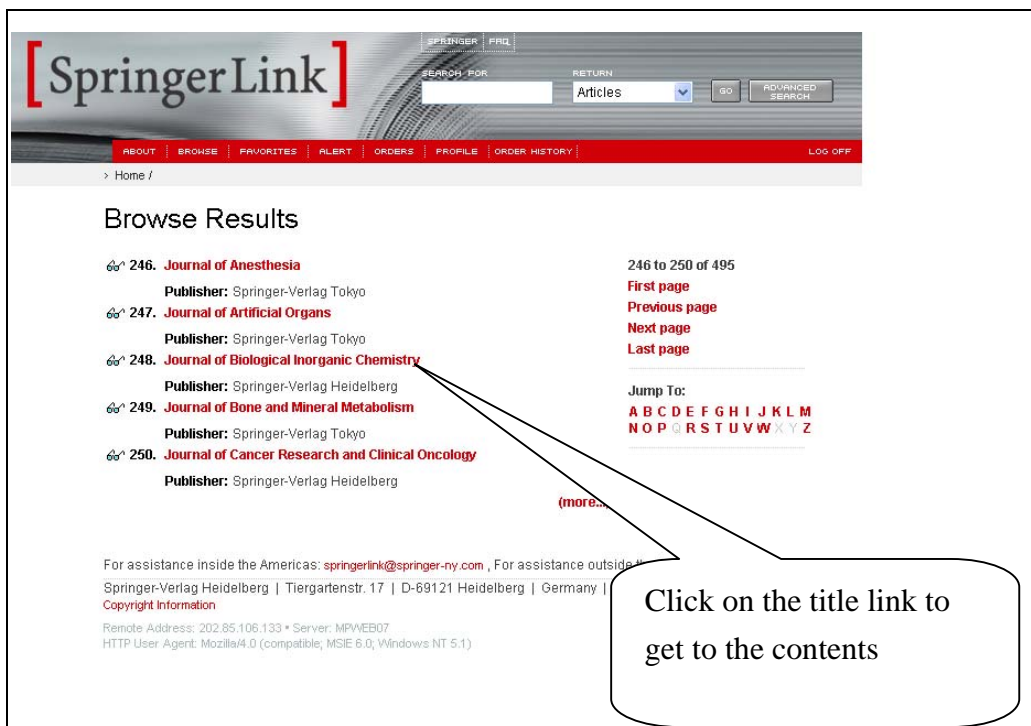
[SpringerLink]

SPRINGER FAQ

SEARCH FOR

RETURN

Articles

GO

ADVANCED SEARCH

ABOUT | BROWSE | FAVORITES | ALERT | ORDERS | PROFILE | ORDER HISTORY

LOG OFF

› Home /

Browse Results

246. Journal of Anesthesia

Publisher: Springer-Verlag Tokyo

247. Journal of Artificial Organs

Publisher: Springer-Verlag Tokyo

248. Journal of Biological Inorganic Chemistry

Publisher: Springer-Verlag Heidelberg

249. Journal of Bone and Mineral Metabolism

Publisher: Springer-Verlag Tokyo

250. Journal of Cancer Research and Clinical Oncology

Publisher: Springer-Verlag Heidelberg

(more...)

246 to 250 of 495

First page

Previous page

Next page

Last page

Jump To:

A B C D E F G H I J K L M N O P Q R S T U V W X Y Z

For assistance inside the Americas: springerlink@springer-ny.com , For assistance outside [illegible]

Springer-Verlag Heidelberg | Tiergartenstr. 17 | D-69121 Heidelberg | Germany | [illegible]

Copyright Information

Remote Address: 202.85.106.133 • Server: MPWEB07

HTTP User Agent: Mozilla/4.0 (compatible; MSIE 6.0; Windows NT 5.1)

Click on the title link to get to the contents